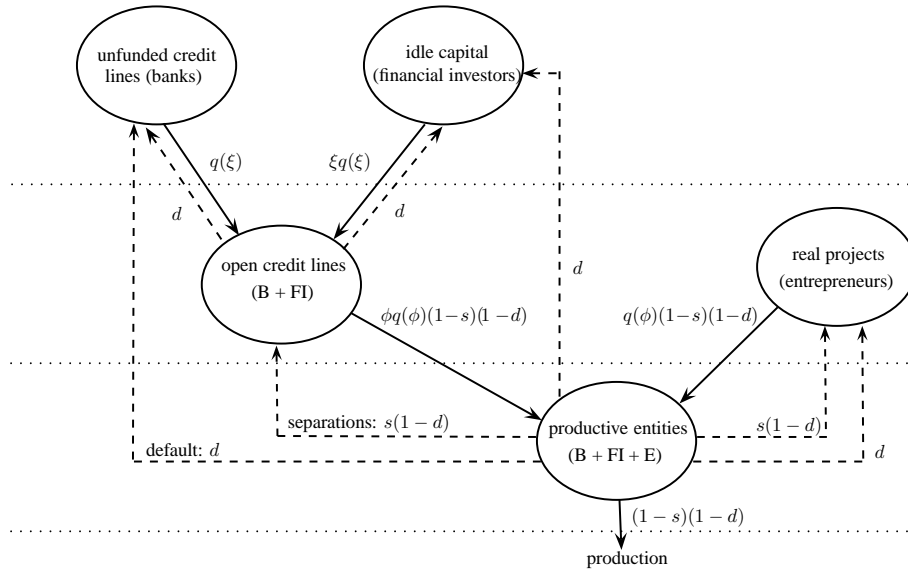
unfunded credit lines (banks)

idle capital (financial investors)

$q(\xi)$

$\xi q(\xi)$

$d$

$d$

$d$

open credit lines (B + FI)

real projects (entrepreneurs)

$\phi q(\phi)(1-s)(1-d)$

$q(\phi)(1-s)(1-d)$

separations: $s(1-d)$

productive entities (B + FI + E)

$s(1-d)$

default: $d$

$d$

$(1-s)(1-d)$

production